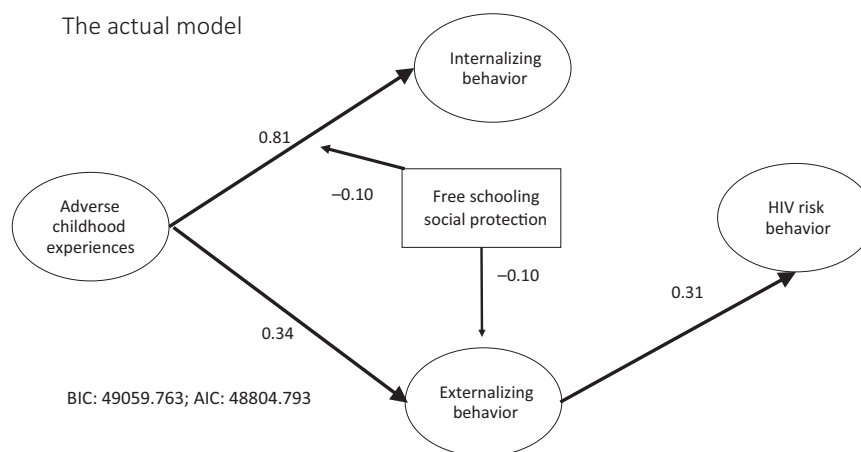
The actual model

Internalizing behavior

0.81

–0.10

Free schooling social protection

Adverse childhood experiences

HIV risk behavior

–0.10

0.31

0.34

BIC: 49059.763; AIC: 48804.793

Externalizing behavior